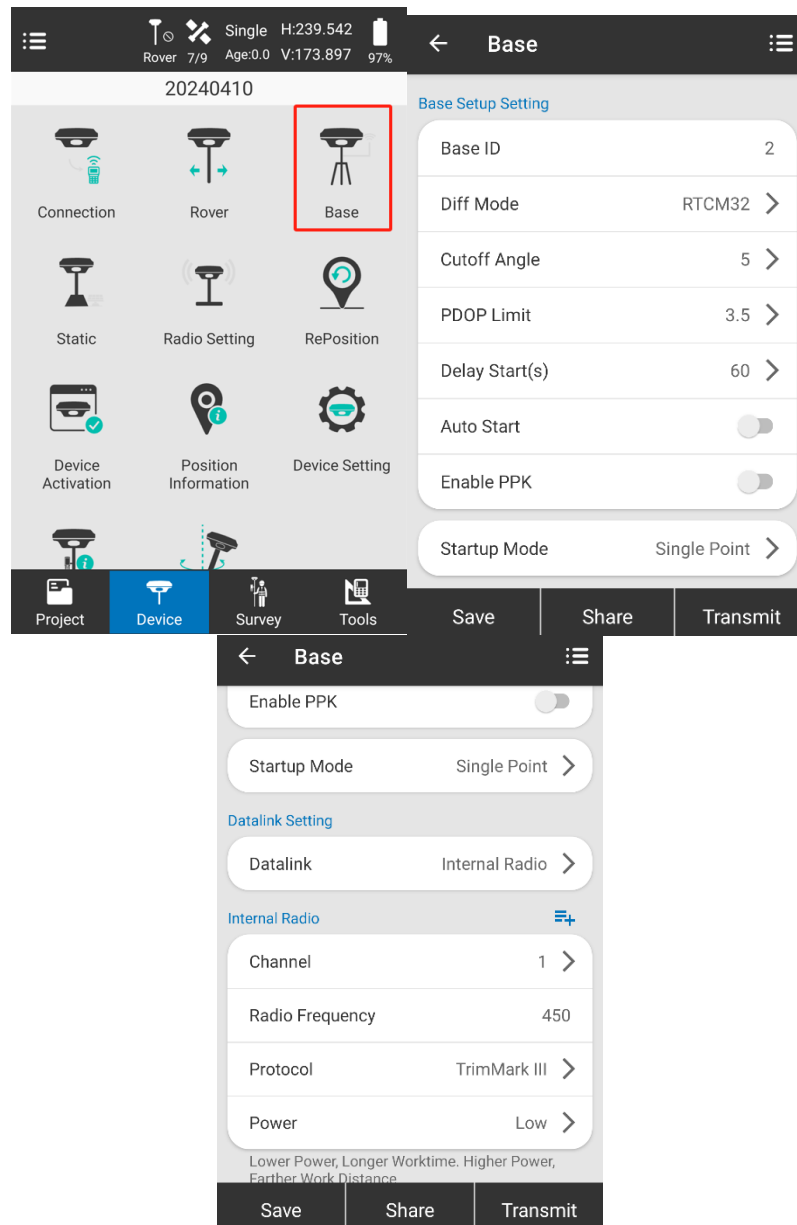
Rover 7/9 Single Age:0.0 H:239.542 V:173.897 97%

20240410

Connection
Rover
Base
Static
Radio Setting
RePosition
Device Activation
Position Information
Device Setting

Project
Device
Survey
Tools

Base

Base Setup Setting

| | |
|---|---|
| Base ID | 2 |
| Diff Mode | RTCM32 |
| Cutoff Angle | 5 |
| PDOP Limit | 3.5 |
| Delay Start(s) | 60 |
| Auto Start | |
| Enable PPK | |
| Startup Mode | Single Point |

Save
Share
Transmit

Base

| | |
|---|---|
| Enable PPK | |
| Startup Mode | Single Point |

Datalink Setting

| | |
|---|---|
| Datalink | Internal Radio |

Internal Radio

| | |
|---|---|
| Channel | 1 |
| Radio Frequency | 450 |
| Protocol | TrimMark III |
| Power | Low |

Lower Power, Longer Worktime. Higher Power, Farther Work Distance

Save
Share
Transmit